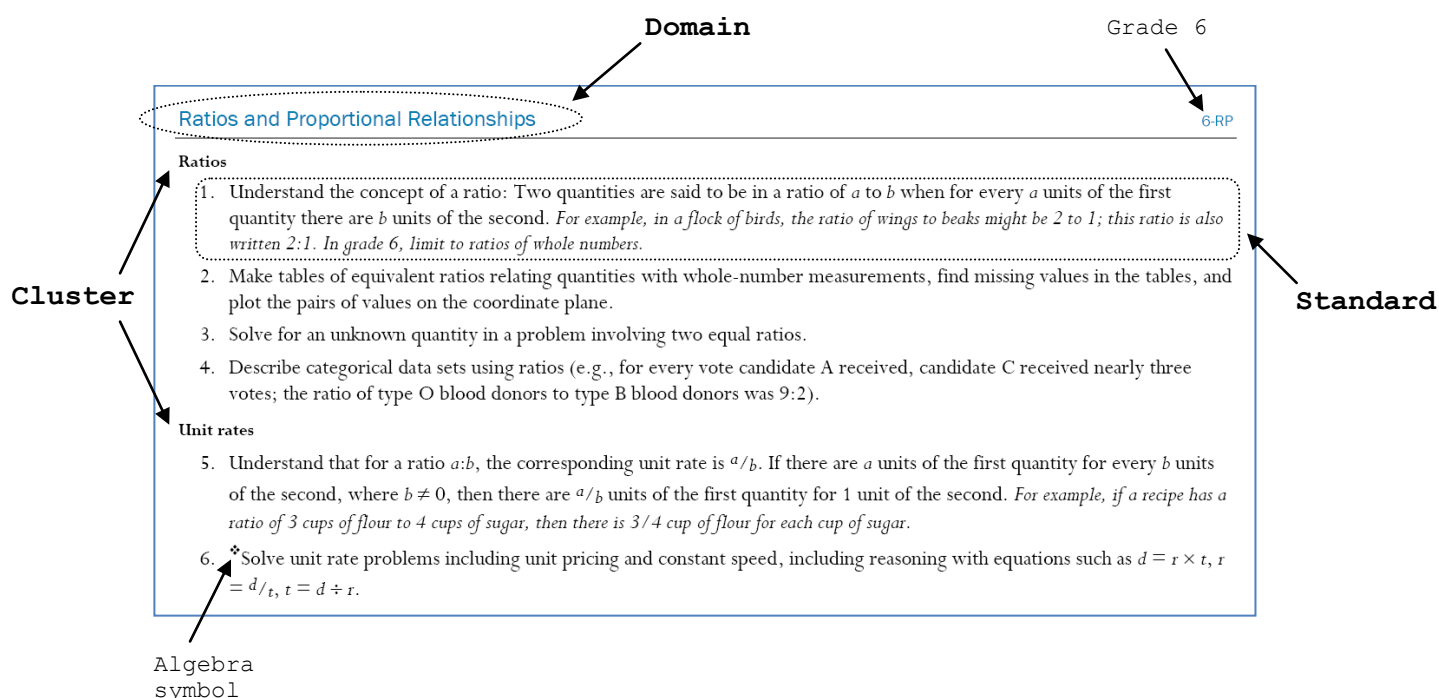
Domain

Grade 6

Ratios and Proportional Relationships

6-RP

Ratios

Cluster

Standard

1. Understand the concept of a ratio: Two quantities are said to be in a ratio of $a$ to $b$ when for every $a$ units of the first quantity there are $b$ units of the second. *For example, in a flock of birds, the ratio of wings to beaks might be 2 to 1; this ratio is also written 2:1. In grade 6, limit to ratios of whole numbers.*

2. Make tables of equivalent ratios relating quantities with whole-number measurements, find missing values in the tables, and plot the pairs of values on the coordinate plane.

3. Solve for an unknown quantity in a problem involving two equal ratios.

4. Describe categorical data sets using ratios (e.g., for every vote candidate A received, candidate C received nearly three votes; the ratio of type O blood donors to type B blood donors was 9:2).

Unit rates

5. Understand that for a ratio $a:b$, the corresponding unit rate is $^a/_b$. If there are $a$ units of the first quantity for every $b$ units of the second, where $b \neq 0$, then there are $^a/_b$ units of the first quantity for 1 unit of the second. *For example, if a recipe has a ratio of 3 cups of flour to 4 cups of sugar, then there is 3/4 cup of flour for each cup of sugar.*

6. ❖Solve unit rate problems including unit pricing and constant speed, including reasoning with equations such as $d = r \times t$, $r = {}^d/_t$, $t = d \div r$.

Algebra symbol